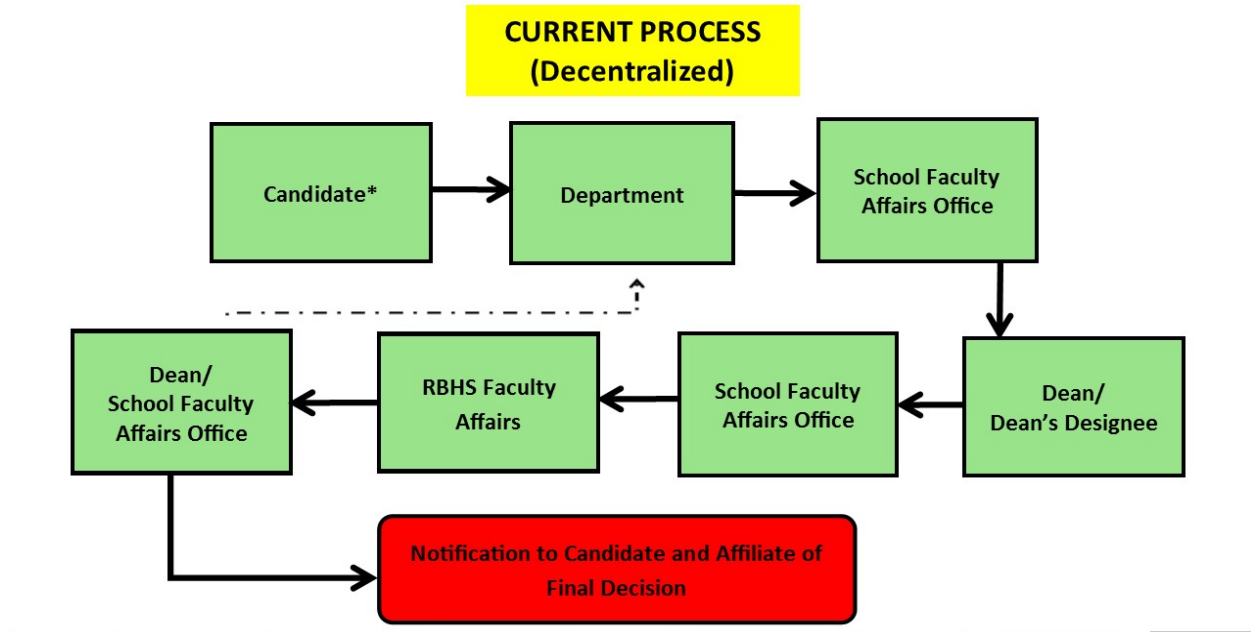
CURRENT PROCESS
(Decentralized)

Candidate*

Department

School Faculty Affairs Office

Dean/ Dean's Designee

School Faculty Affairs Office

RBHS Faculty Affairs

Dean/ School Faculty Affairs Office

Notification to Candidate and Affiliate of Final Decision